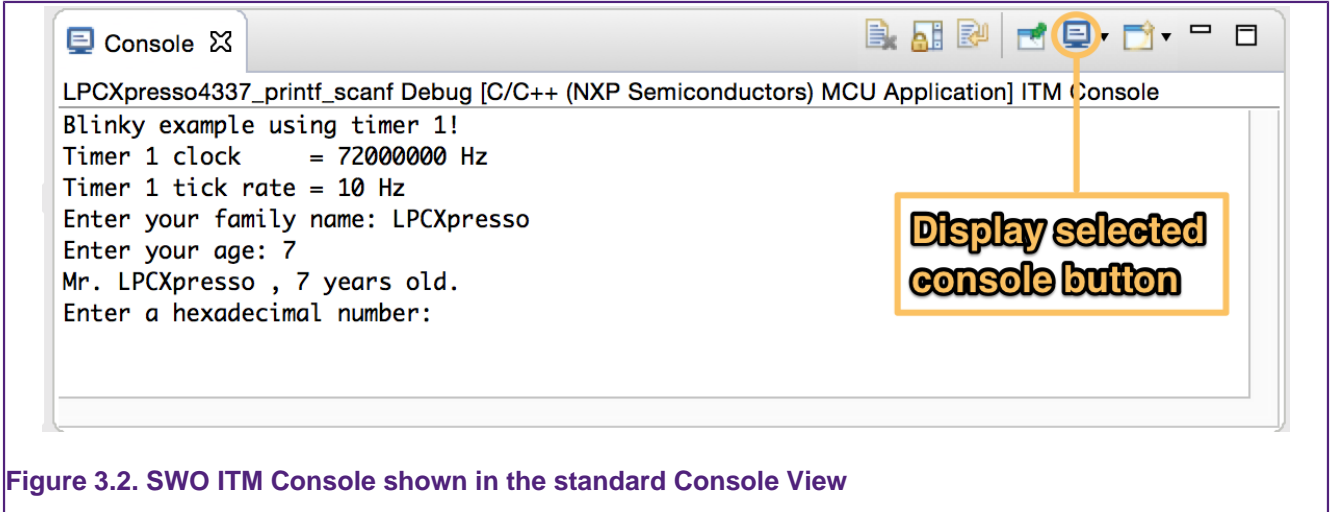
Console

LPCXpresso4337_printf_scanf Debug [C/C++ (NXP Semiconductors) MCU Application] ITM Console

Blinky example using timer 1!
Timer 1 clock     = 72000000 Hz
Timer 1 tick rate = 10 Hz
Enter your family name: LPCXpresso
Enter your age: 7
Mr. LPCXpresso , 7 years old.
Enter a hexadecimal number:

Display selected console button

Figure 3.2. SWO ITM Console shown in the standard Console View